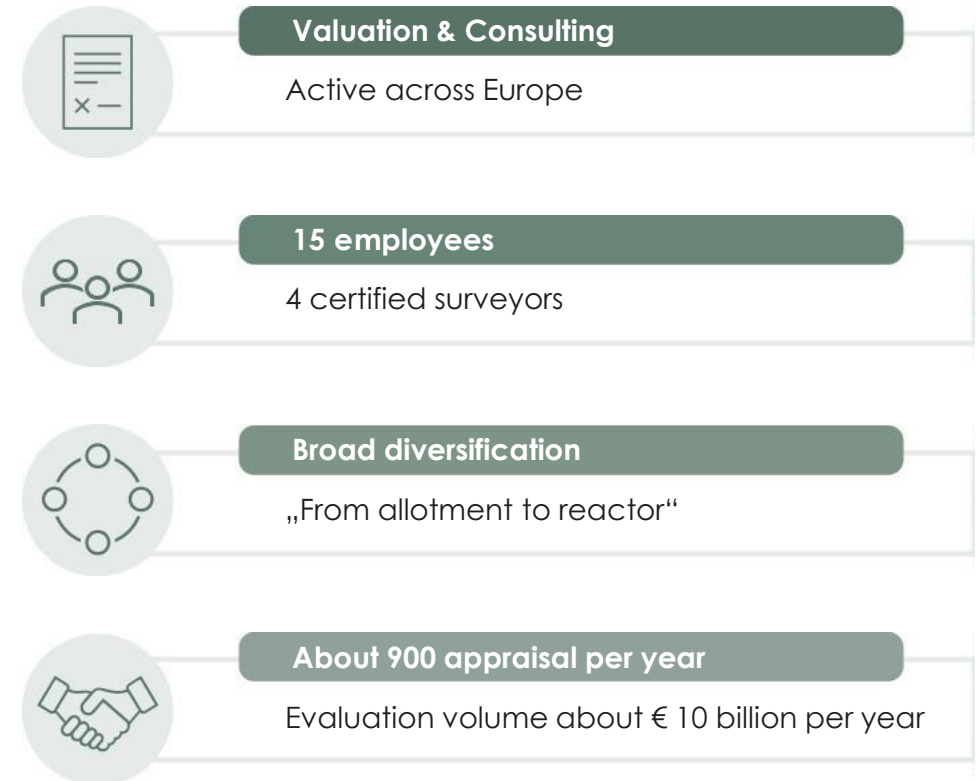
Valuation & Consulting

Active across Europe

15 employees

4 certified surveyors

Broad diversification

„From allotment to reactor“

About 900 appraisal per year

Evaluation volume about € 10 billion per year